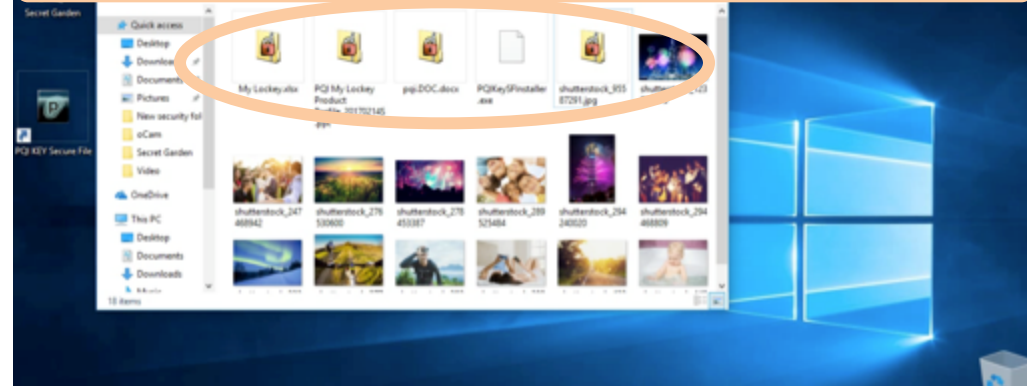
Secret Garden

PQI KEY Secure File

Quick access
Desktop
Downloads
Documents
Pictures
New security fol
oCam
Secret Garden
Video
OneDrive
This PC
Desktop
Documents
Downloads
Music
18 items

My Lockey.xlsx
PQI My Lockey Product Profile_20170214 5.pptx
pqi.DOC.docx
PQIKeySFinstaller.exe
shutterstock_955 87291.jpg
shutterstock_123

shutterstock_247 468942
shutterstock_276 530600
shutterstock_278 453387
shutterstock_289 525484
shutterstock_294 240020
shutterstock_294 468809